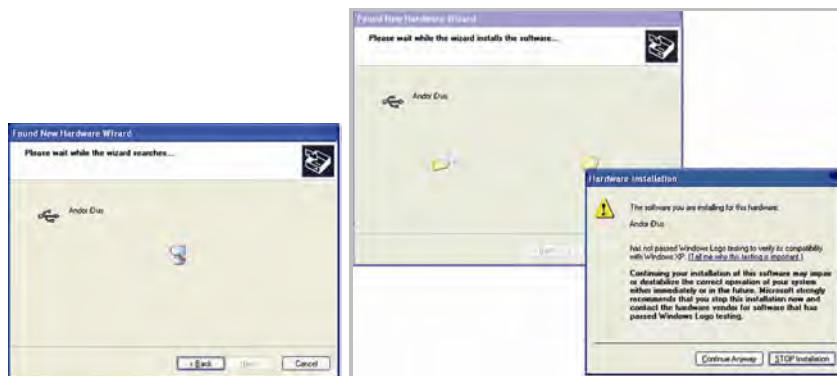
Found New Hardware Wizard

Please wait while the wizard searches...

Andor iDus

< Back

Next >

Cancel

Found New Hardware Wizard

Please wait while the wizard installs the software...

Andor iDus

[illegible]

Hardware Installation

The software you are installing for this hardware:

Andor iDus

has not passed Windows Logo testing to verify its compatibility with Windows XP. (Tell me why this testing is important.)

Continuing your installation of this software may impair or destabilize the correct operation of your system either immediately or in the future. Microsoft strongly recommends that you stop this installation now and contact the hardware vendor for software that has passed Windows Logo testing.

Continue Anyway

STOP Installation